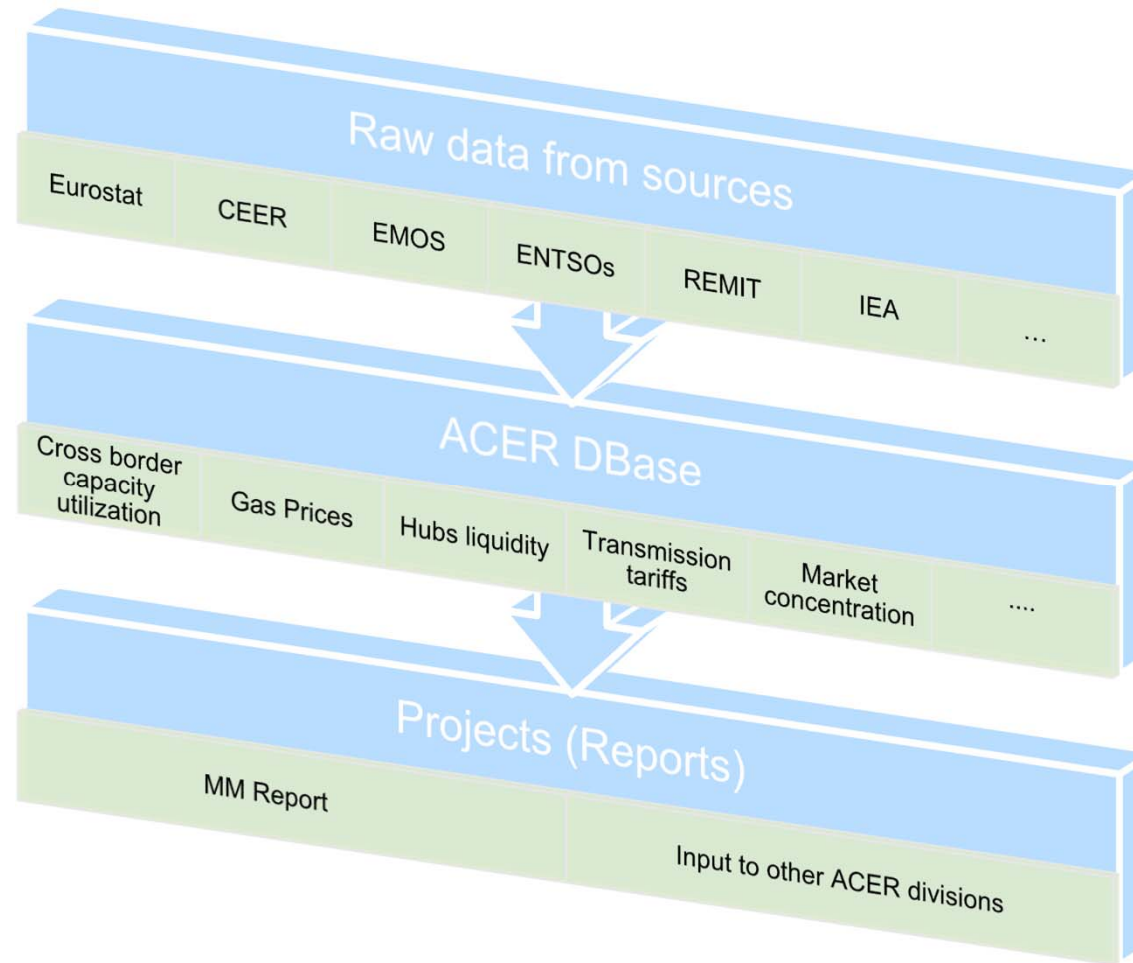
Raw data from sources

Eurostat

CEER

EMOS

ENTSOs

REMIT

IEA

...

ACER DBase

Cross border capacity utilization

Gas Prices

Hubs liquidity

Transmission tariffs

Market concentration

....

Projects (Reports)

MM Report

Input to other ACER divisions